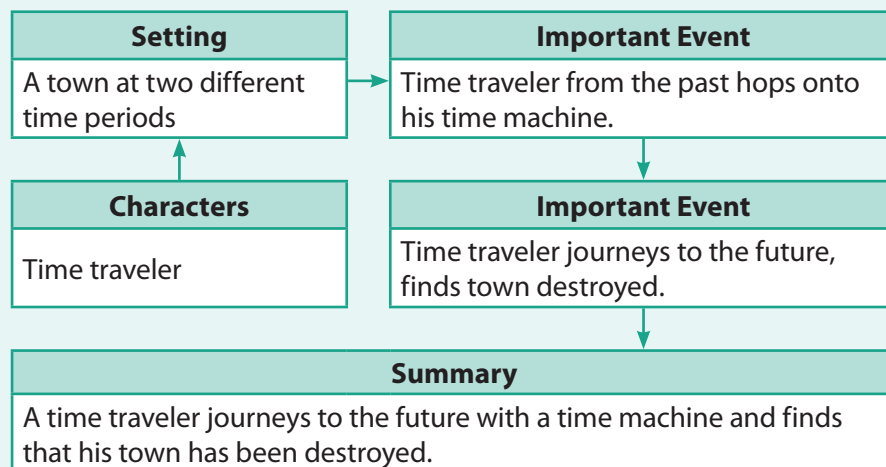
Setting

A town at two different time periods

Important Event

Time traveler from the past hops onto his time machine.

Characters

Time traveler

Important Event

Time traveler journeys to the future, finds town destroyed.

Summary

A time traveler journeys to the future with a time machine and finds that his town has been destroyed.